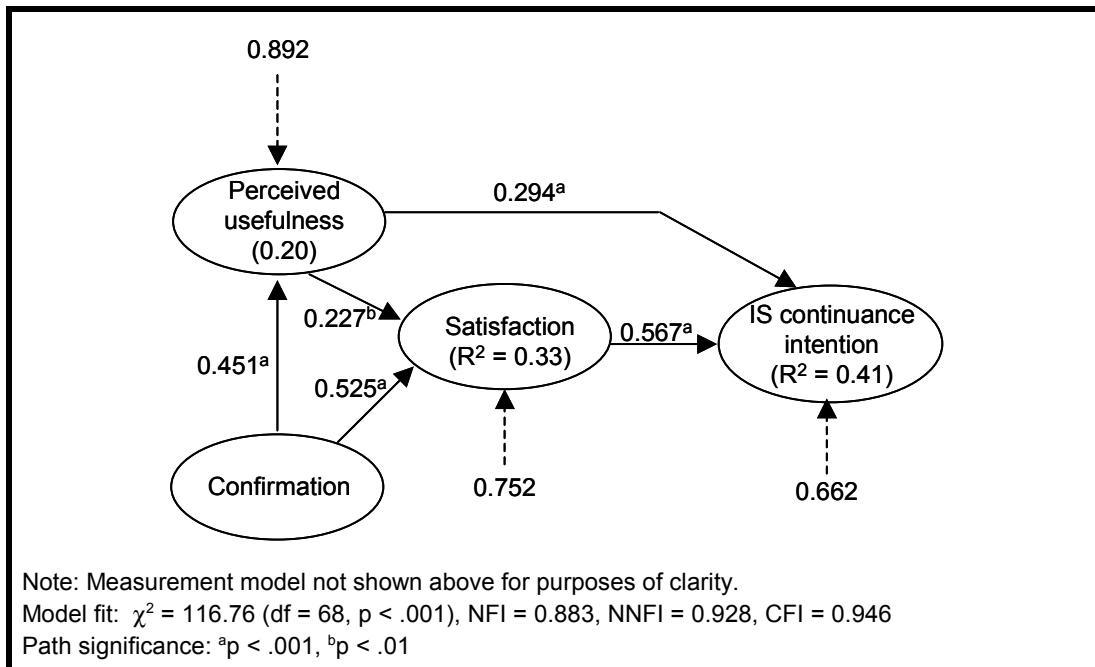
0.892

Perceived usefulness (0.20)

0.294$^a$

0.227$^b$

Satisfaction ($R^2$ = 0.33)

0.567$^a$

IS continuance intention ($R^2$ = 0.41)

0.451$^a$

0.525$^a$

Confirmation

0.752

0.662

Note: Measurement model not shown above for purposes of clarity.
Model fit: $\chi^2$ = 116.76 (df = 68, p < .001), NFI = 0.883, NNFI = 0.928, CFI = 0.946
Path significance: $^a$p < .001, $^b$p < .01